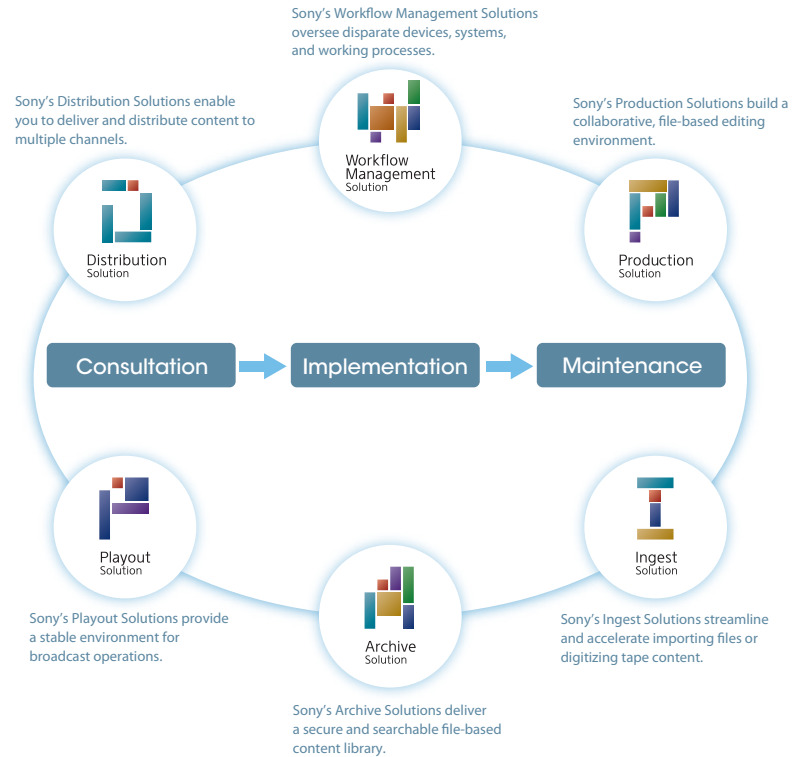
Sony's Workflow Management Solutions oversee disparate devices, systems, and working processes.

Workflow Management Solution

Sony's Distribution Solutions enable you to deliver and distribute content to multiple channels.

Distribution Solution

Sony's Production Solutions build a collaborative, file-based editing environment.

Production Solution

Consultation

Implementation

Maintenance

Playout Solution

Ingest Solution

Archive Solution

Sony's Playout Solutions provide a stable environment for broadcast operations.

Sony's Ingest Solutions streamline and accelerate importing files or digitizing tape content.

Sony's Archive Solutions deliver a secure and searchable file-based content library.